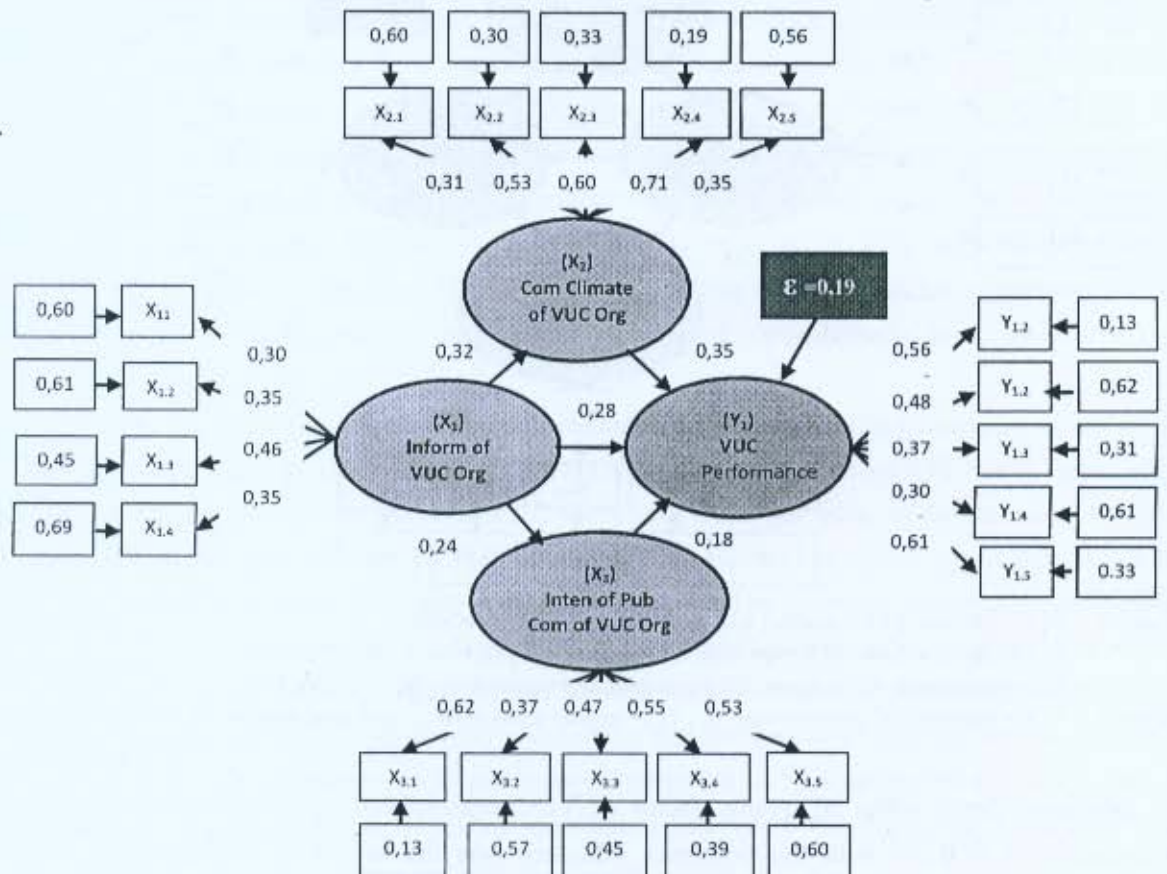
0,60 0,30 0,33 0,19 0,56

$X_{2.1}$ $X_{2.2}$ $X_{2.3}$ $X_{2.4}$ $X_{2.5}$

0,31 0,53 0,60 0,71 0,35

(X$_2$) Com Climate of VUC Org

ε =0,19

0,60 $X_{1.1}$
0,61 $X_{1.2}$
0,45 $X_{1.3}$
0,69 $X_{1.4}$

0,30
0,35
0,46
0,35

0,32 0,35

(X$_1$) Inform of VUC Org

0,28

(Y$_1$) VUC Performance

0,24 0,18

(X$_3$) Inten of Pub Com of VUC Org

0,56 $Y_{1.2}$ 0,13
0,48 $Y_{1.2}$ 0,62
0,37 $Y_{1.3}$ 0,31
0,30 $Y_{1.4}$ 0,61
0,61 $Y_{1.5}$ 0.33

0,62 0,37 0,47 0,55 0,53

$X_{3.1}$ $X_{3.2}$ $X_{3.3}$ $X_{3.4}$ $X_{3.5}$

0,13 0,57 0,45 0,39 0,60